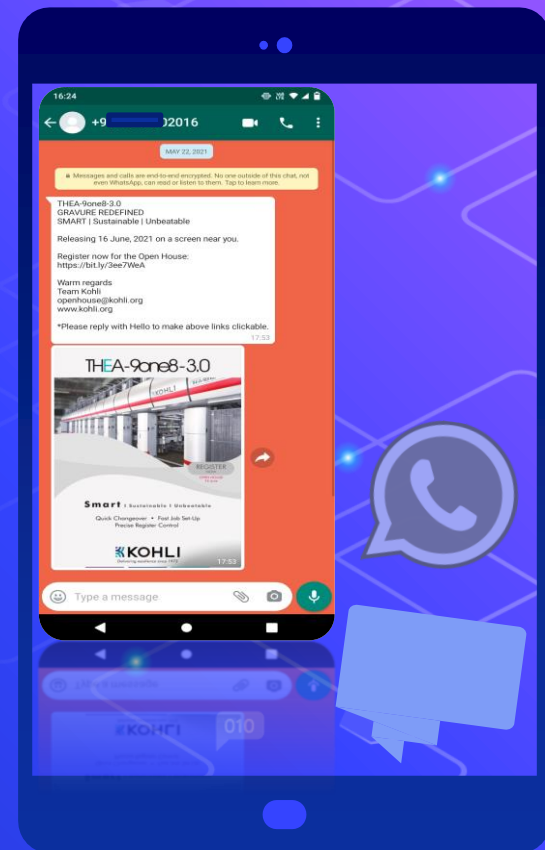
16:24

+9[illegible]02016

MAY 22, 2021

Messages and calls are end-to-end encrypted. No one outside of this chat, not even WhatsApp, can read or listen to them. Tap to learn more.

THEA-9one8-3.0
GRAVURE REDEFINED
SMART | Sustainable | Unbeatable

Releasing 16 June, 2021 on a screen near you.

Register now for the Open House:
https://bit.ly/3ee7WeA

Warm regards
Team Kohli
openhouse@kohli.org
www.kohli.org

*Please reply with Hello to make above links clickable.
17:53

THEA-9one8-3.0

KOHLI

REGISTER

Smart | Sustainable | Unbeatable

Quick Changeover • Fast Job Set-Up
Precise Register Control

KOHLI
Delivering excellence since 1978

17:53

Type a message

KOHLI

010